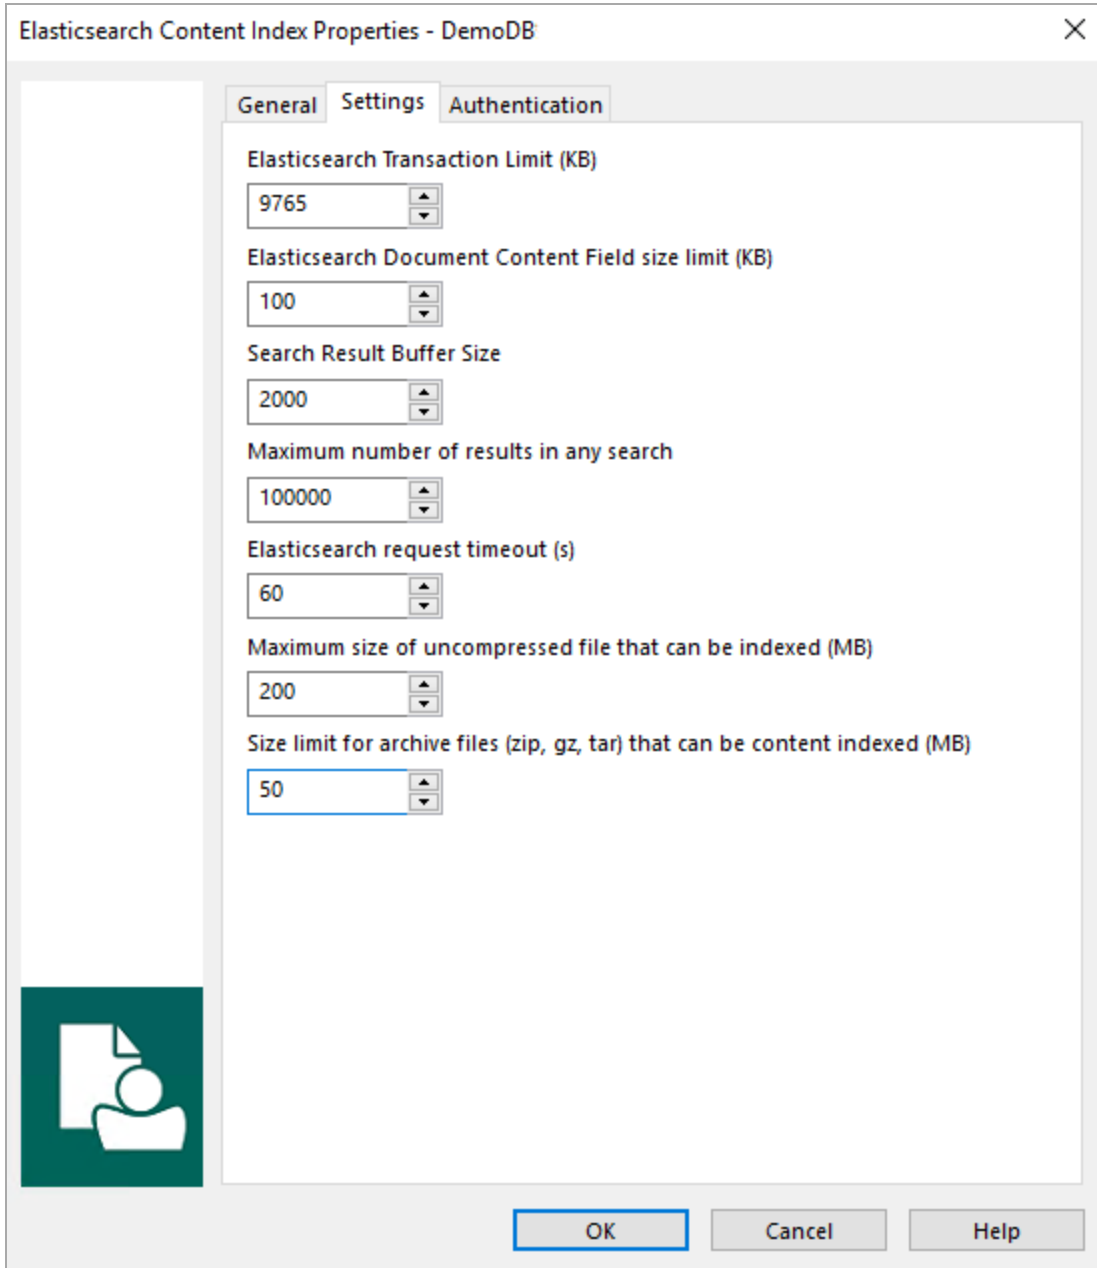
Elasticsearch Content Index Properties - DemoDB

General | Settings | Authentication

Elasticsearch Transaction Limit (KB)
9765

Elasticsearch Document Content Field size limit (KB)
100

Search Result Buffer Size
2000

Maximum number of results in any search
100000

Elasticsearch request timeout (s)
60

Maximum size of uncompressed file that can be indexed (MB)
200

Size limit for archive files (zip, gz, tar) that can be content indexed (MB)
50

OK | Cancel | Help